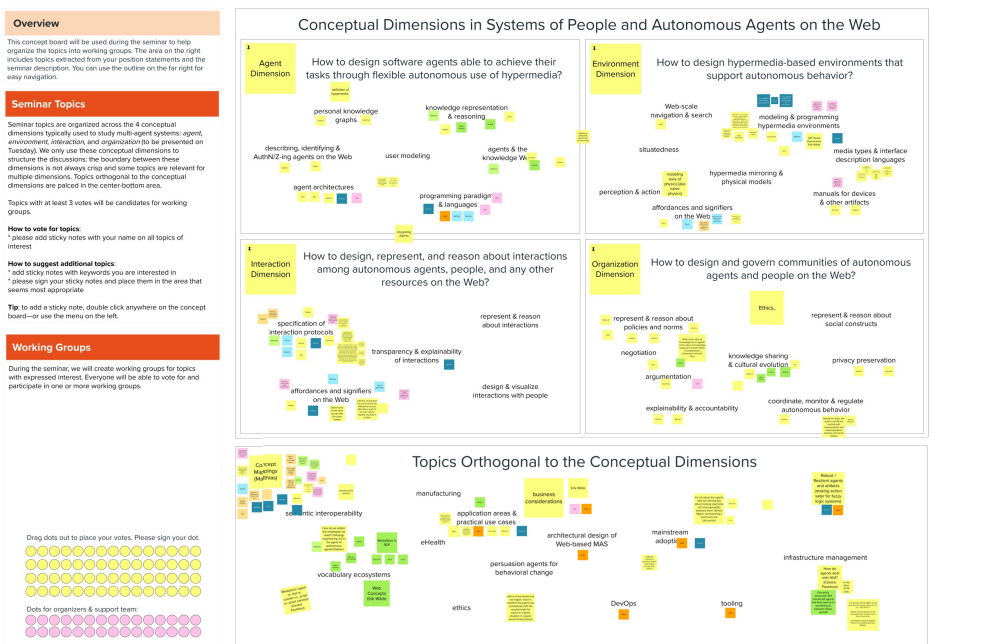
Overview

This concept board will be used during the seminar to help organize the topics into working groups. The area on the right includes topics extracted from your position statements and the seminar description. You can use the outline on the far right for easy navigation.

Seminar Topics

Seminar topics are organized across the 4 conceptual dimensions typically used to study multi-agent systems: agent, environment, interaction, and organization (to be presented on Tuesday). We only use these conceptual dimensions to structure the discussions: the boundary between these dimensions is not always crisp and some topics are relevant for multiple dimensions. Topics orthogonal to the conceptual dimensions are palced in the center-bottom area.

Topics with at least 3 votes will be candidates for working groups.

How to vote for topics:
* please add sticky notes with your name on all topics of interest

How to suggest additional topics:
* add sticky notes with keywords you are interested in
* please sign your sticky notes and place them in the area that seems most appropriate

Tip: to add a sticky note, double click anywhere on the concept board—or use the menu on the left.

Working Groups

During the seminar, we will create working groups for topics with expressed interest. Everyone will be able to vote for and participate in one or more working groups.

Drag dots out to place your votes. Please sign your dot.

Dots for organizers & support team:

Conceptual Dimensions in Systems of People and Autonomous Agents on the Web

Agent Dimension

How to design software agents able to achieve their tasks through flexible autonomous use of hypermedia?

personal knowledge graphs

knowledge representation & reasoning

describing, identifying & AuthN/Z-ing agents on the Web

user modeling

agents & the knowledge Web

agent architectures

programming paradigms & languages

Environment Dimension

How to design hypermedia-based environments that support autonomous behavior?

Web-scale navigation & search

modeling & programming hypermedia environments

situatedness

media types & interface description languages

hypermedia mirroring & physical models

perception & action

affordances and signifiers on the Web

manuals for devices & other artifacts

Interaction Dimension

How to design, represent, and reason about interactions among autonomous agents, people, and any other resources on the Web?

specification of interaction protocols

represent & reason about interactions

transparency & explainability of interactions

affordances and signifiers on the Web

design & visualize interactions with people

Organization Dimension

How to design and govern communities of autonomous agents and people on the Web?

Ethics.

represent & reason about policies and norms

represent & reason about social constructs

negotiation

knowledge sharing & cultural evolution

privacy preservation

argumentation

coordinate, monitor & regulate autonomous behavior

explainability & accountability

Topics Orthogonal to the Conceptual Dimensions

Concept Mappings (Mathes)

manufacturing

business considerations

semantic interoperability

application areas & practical use cases

architectural design of Web-based MAS

mainstream adoption

eHealth

infrastructure management

persuasion agents for behavioral change

vocabulary ecosystems

Web Concepts into Wikis

ethics

DevOps

tooling

Robust / Resilient agents and artifacts (making action safer for fuzzy logic systems)